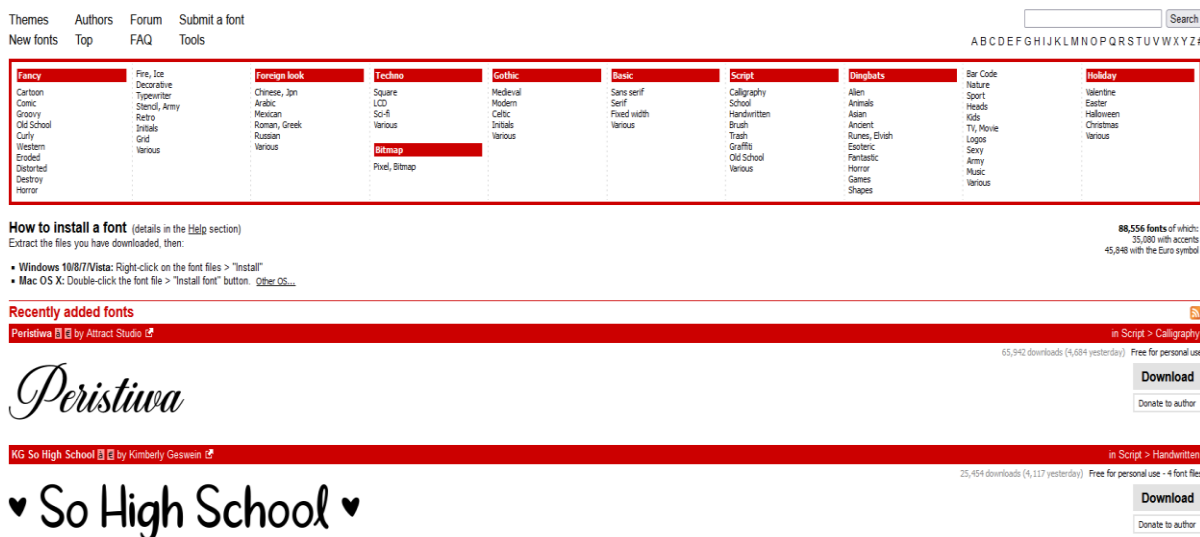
Themes Authors Forum Submit a font
New fonts Top FAQ Tools

Search

A B C D E F G H I J K L M N O P Q R S T U V W X Y Z #

Fancy
Cartoon
Comic
Groovy
Old School
Curly
Western
Eroded
Distorted
Destroy
Horror

Fire, Ice
Decorative
Typewriter
Stencil, Army
Retro
Initials
Grid
Various

Foreign look
Chinese, Jpn
Arabic
Mexican
Roman, Greek
Russian
Various

Techno
Square
LCD
Sci-fi
Various

Bitmap
Pixel, Bitmap

Gothic
Medieval
Modern
Celtic
Initials
Various

Basic
Sans serif
Serif
Fixed width
Various

Script
Calligraphy
School
Handwritten
Brush
Trash
Graffiti
Old School
Various

Dingbats
Alien
Animals
Asian
Ancient
Runes, Elvish
Esoteric
Fantastic
Horror
Games
Shapes

Bar Code
Nature
Sport
Heads
Kids
TV, Movie
Logos
Sexy
Army
Music
Various

Holiday
Valentine
Easter
Halloween
Christmas
Various

How to install a font (details in the Help section)
Extract the files you have downloaded, then:

88,556 fonts of which:
35,080 with accents
45,848 with the Euro symbol

• Windows 10/8/7/Vista: Right-click on the font files > "Install"
• Mac OS X: Double-click the font file > "Install font" button. Other OS...

Recently added fonts

Peristiwa by Attract Studio
in Script > Calligraphy
65,942 downloads (4,684 yesterday) Free for personal use
Peristiwa
Download
Donate to author

KG So High School by Kimberly Geswein
in Script > Handwritten
25,454 downloads (4,117 yesterday) Free for personal use - 4 font files
♥ So High School ♥
Download
Donate to author